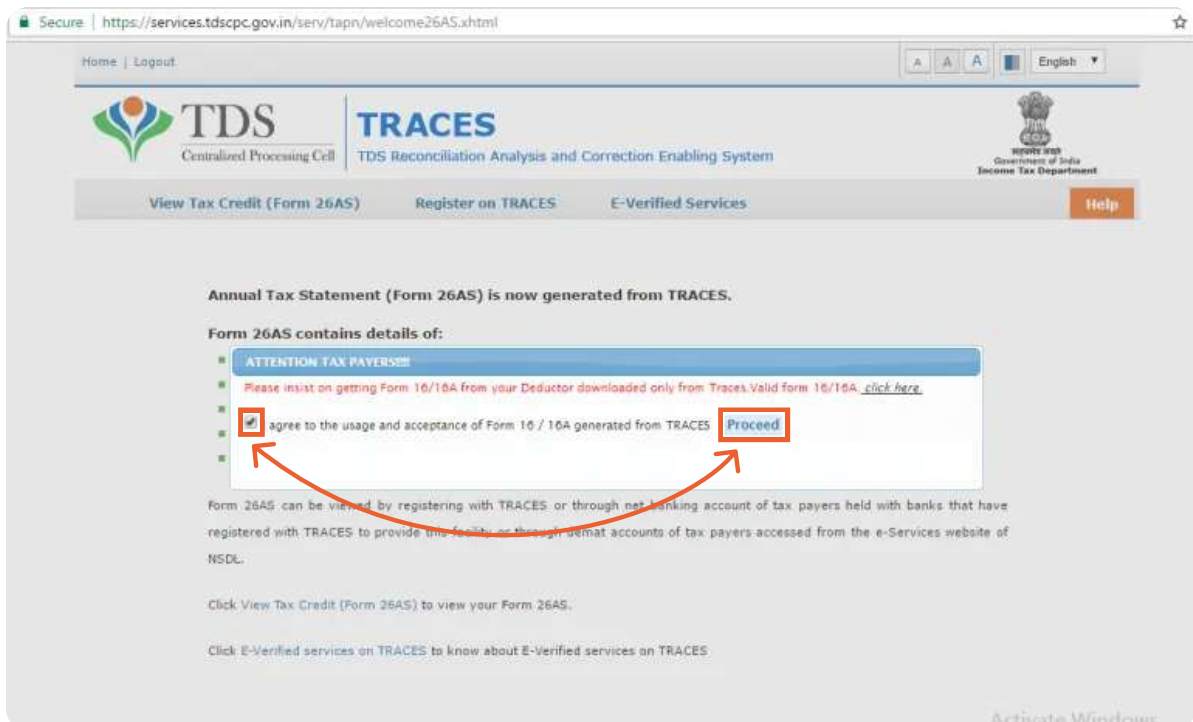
Secure | https://services.tdscpc.gov.in/serv/tapn/welcome26AS.xhtml

Home | Logout

A A A English

TDS
Centralized Processing Cell

TRACES
TDS Reconciliation Analysis and Correction Enabling System

सत्यमेव जयते
Government of India
Income Tax Department

View Tax Credit (Form 26AS) Register on TRACES E-Verified Services Help

Annual Tax Statement (Form 26AS) is now generated from TRACES.

Form 26AS contains details of:

ATTENTION TAX PAYERS!!!!

Please insist on getting Form 16/16A from your Deductor downloaded only from Traces.Valid form 16/16A. click here.

I agree to the usage and acceptance of Form 16 / 16A generated from TRACES Proceed

Form 26AS can be viewed by registering with TRACES or through net banking account of tax payers held with banks that have registered with TRACES to provide this facility or through demat accounts of tax payers accessed from the e-Services website of NSDL.

Click View Tax Credit (Form 26AS) to view your Form 26AS.

Click E-Verified services on TRACES to know about E-Verified services on TRACES

Activate Windows